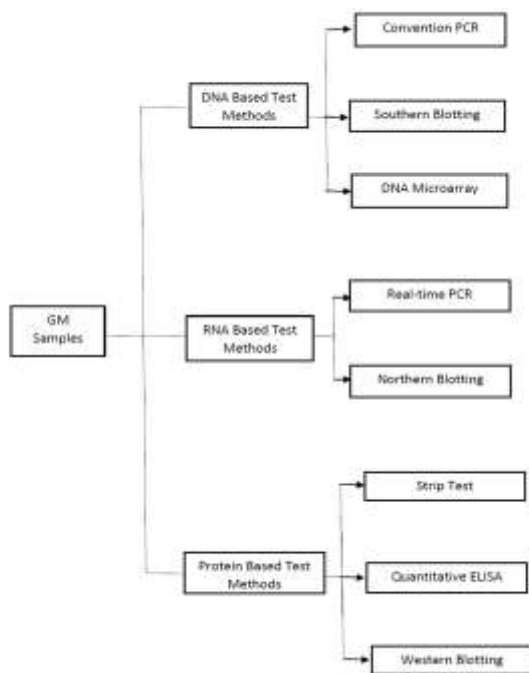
GM Samples

DNA Based Test Methods

Convention PCR

Southern Blotting

DNA Microarray

RNA Based Test Methods

Real-time PCR

Northern Blotting

Protein Based Test Methods

Strip Test

Quantitative ELISA

Western Blotting